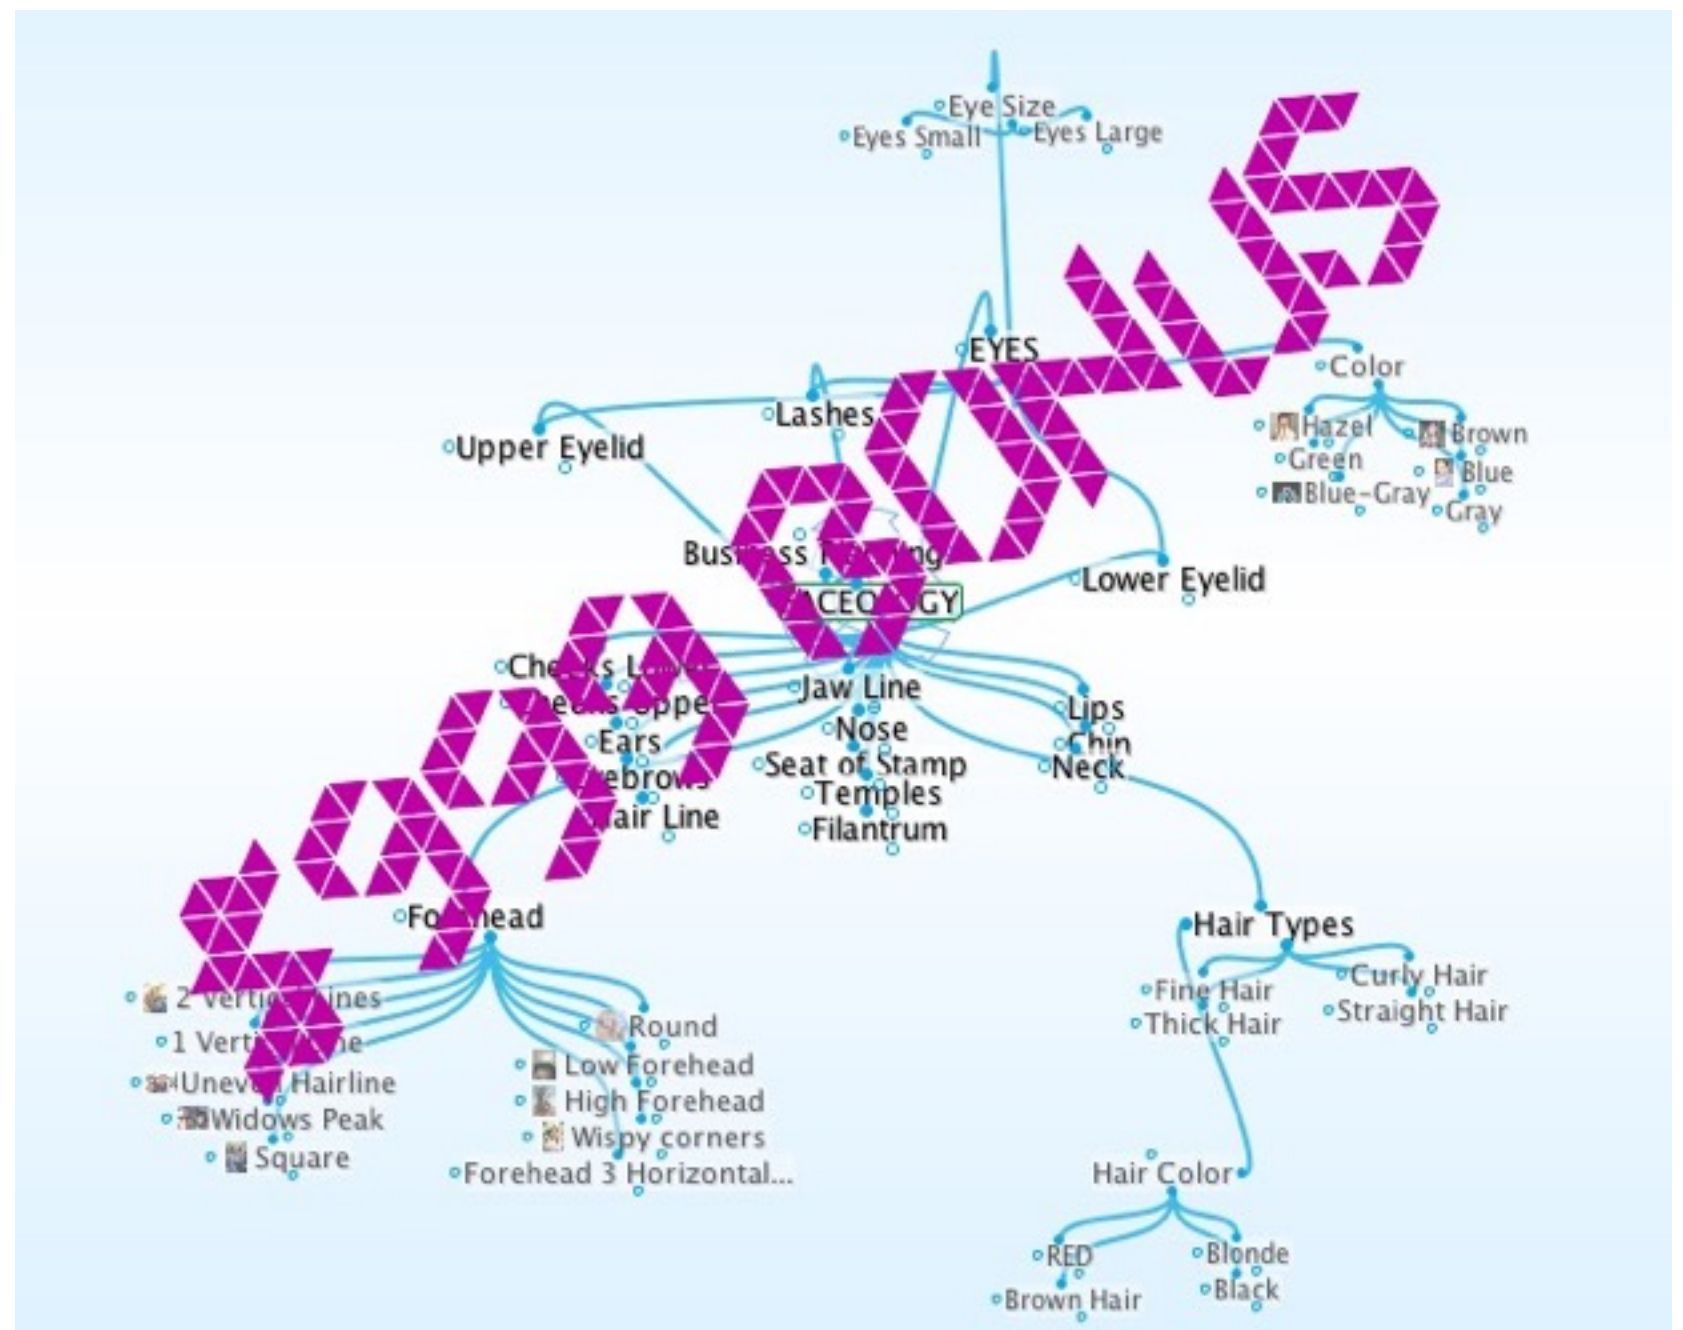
Eye Size
Eyes Small
Eyes Large
EYES
Color
Hazel
Brown
Green
Blue
Blue-Gray
Gray
Lashes
Upper Eyelid
Bus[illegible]ss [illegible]
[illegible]ACEO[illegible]GY
Lower Eyelid
Che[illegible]s L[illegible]
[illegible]e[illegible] Uppe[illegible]
Jaw Line
Lips
Chin
Neck
Ears
Nose
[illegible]ebrow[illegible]
Seat of Stamp
Temples
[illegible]air Line
Filantrum
Fo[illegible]head
Hair Types
Fine Hair
Curly Hair
Thick Hair
Straight Hair
2 Verti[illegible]ines
1 Verti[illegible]e
Round
Unev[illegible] Hairline
Low Forehead
Widows Peak
High Forehead
Square
Wispy corners
Forehead 3 Horizontal...
Hair Color
RED
Blonde
Brown Hair
Black